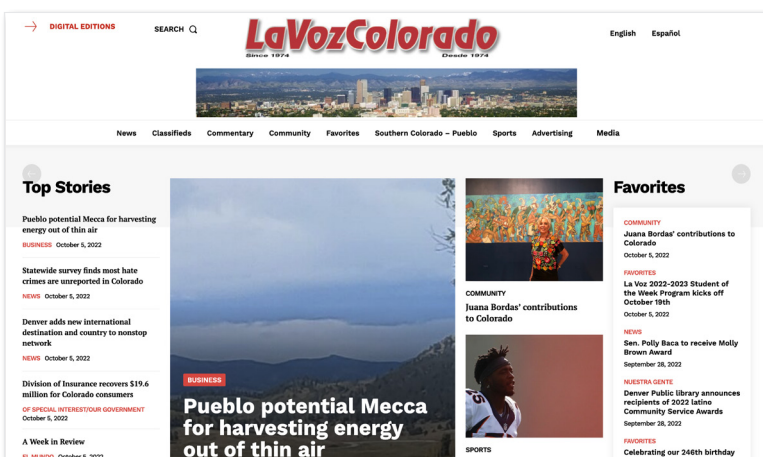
DIGITAL EDITIONS

SEARCH

LaVozColorado
Since 1974 Desde 1974

English Español

News Classifieds Commentary Community Favorites Southern Colorado – Pueblo Sports Advertising Media

Top Stories

Pueblo potential Mecca for harvesting energy out of thin air
BUSINESS October 5, 2022

Statewide survey finds most hate crimes are unreported in Colorado
NEWS October 5, 2022

Denver adds new international destination and country to nonstop network
NEWS October 5, 2022

Division of Insurance recovers $19.6 million for Colorado consumers
OF SPECIAL INTEREST/OUR GOVERNMENT October 5, 2022

A Week in Review
EL MUNDO October 5, 2022

BUSINESS
Pueblo potential Mecca for harvesting energy out of thin air

COMMUNITY
Juana Bordas' contributions to Colorado

SPORTS

Favorites

COMMUNITY
Juana Bordas' contributions to Colorado
October 5, 2022

FAVORITES
La Voz 2022-2023 Student of the Week Program kicks off October 19th
October 5, 2022

NEWS
Sen. Polly Baca to receive Molly Brown Award
September 28, 2022

NUESTRA GENTE
Denver Public library announces recipients of 2022 latino Community Service Awards
September 28, 2022

FAVORITES
Celebrating our 246th birthday